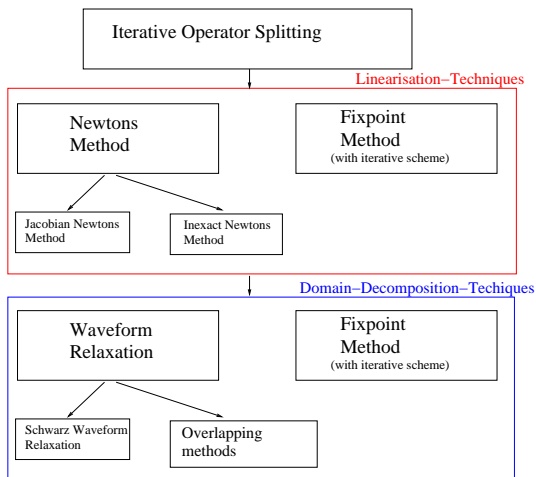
Iterative Operator Splitting

Linearisation−Techniques

Newtons Method

Fixpoint Method (with iterative scheme)

Jacobian Newtons Method

Inexact Newtons Method

Domain−Decomposition−Techiques

Waveform Relaxation

Fixpoint Method (with iterative scheme)

Schwarz Waveform Relaxation

Overlapping methods